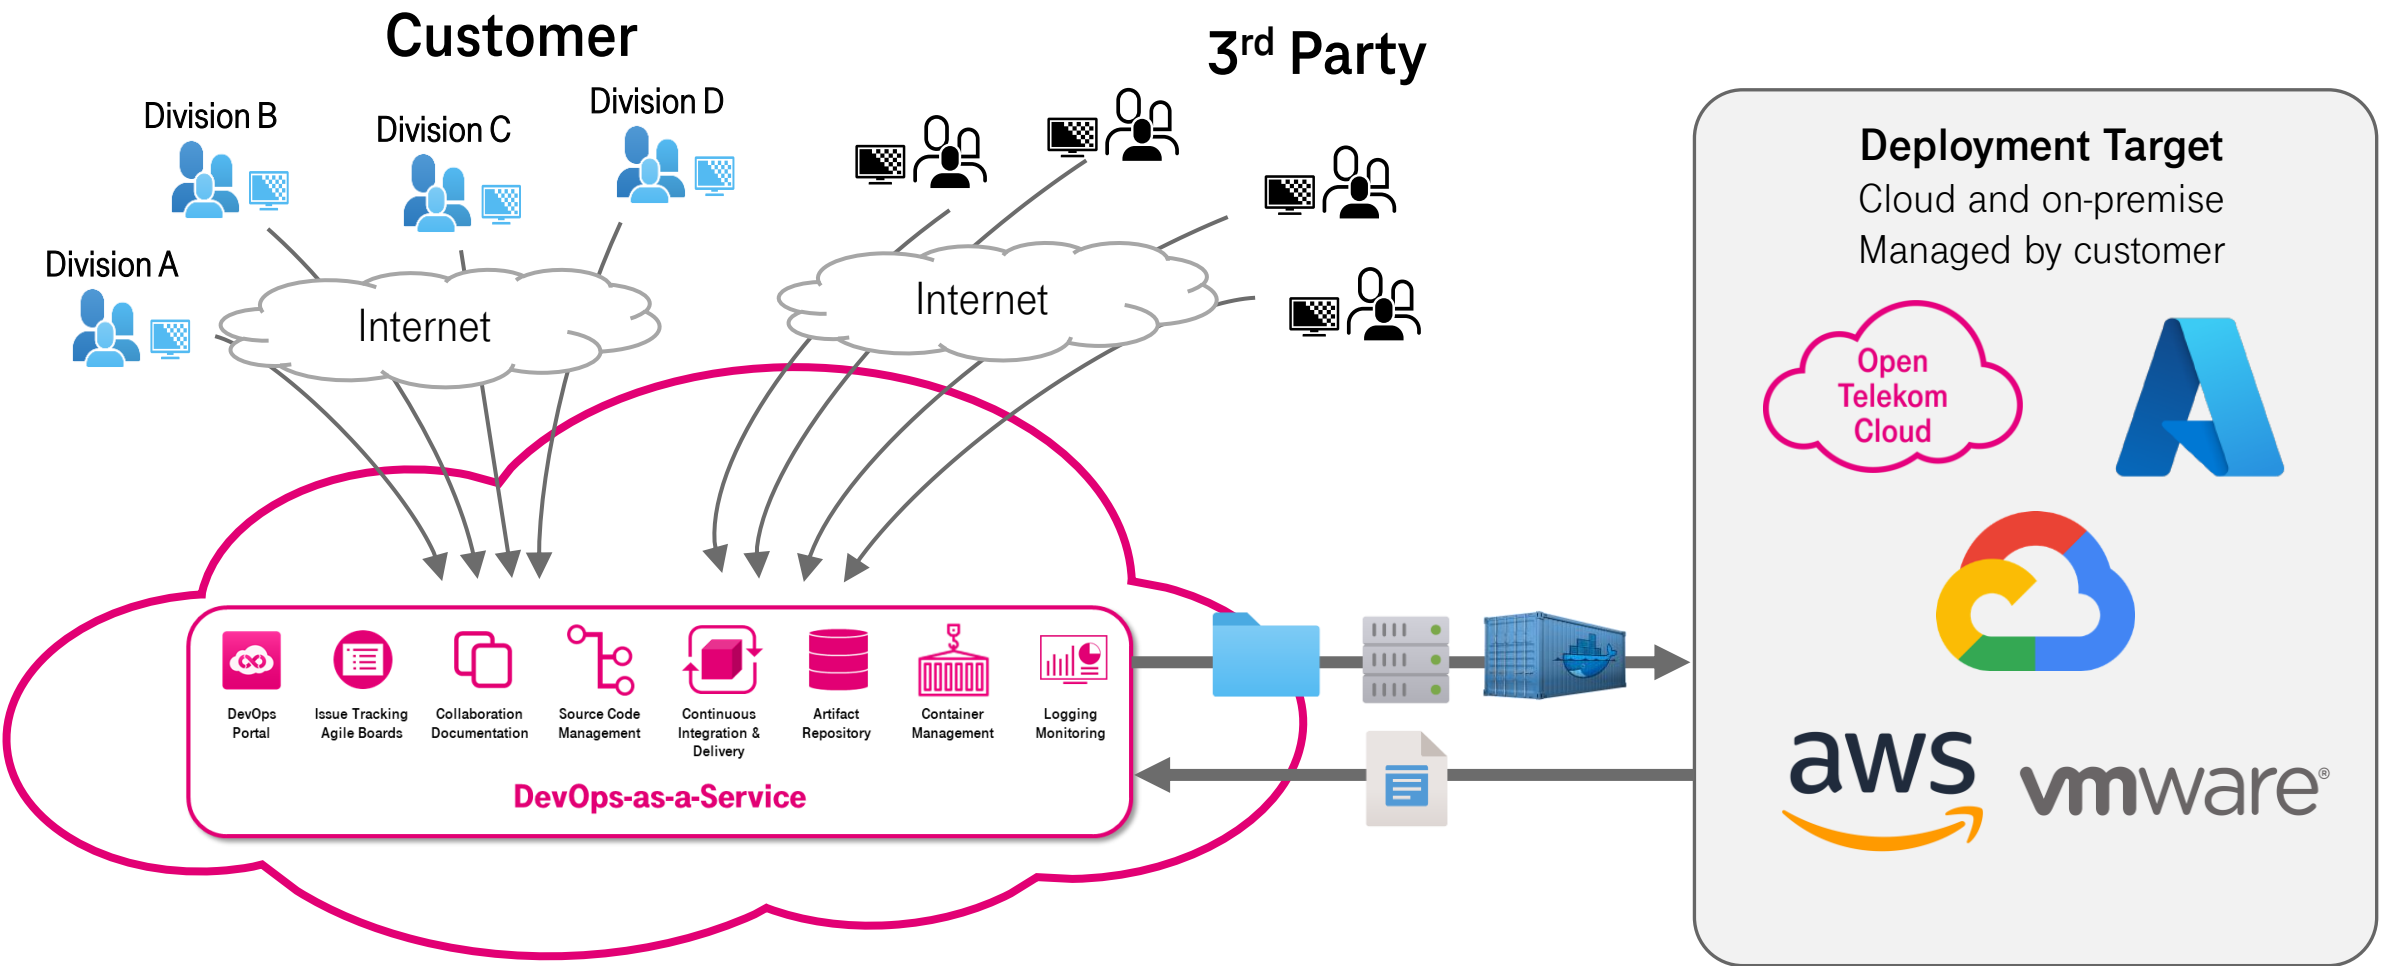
Customer

3$^{rd}$ Party

Division B

Division C

Division D

Division A

Internet

Internet

Deployment Target
Cloud and on-premise
Managed by customer

Open Telekom Cloud

DevOps Portal

Issue Tracking Agile Boards

Collaboration Documentation

Source Code Management

Continuous Integration & Delivery

Artifact Repository

Container Management

Logging Monitoring

DevOps-as-a-Service

aws

vmware®